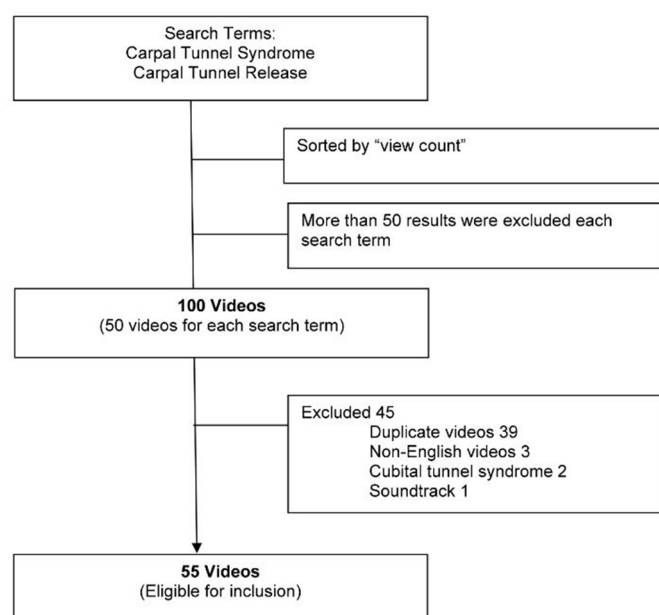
Search Terms:
Carpal Tunnel Syndrome
Carpal Tunnel Release

Sorted by “view count”

More than 50 results were excluded each search term

**100 Videos**
(50 videos for each search term)

Excluded 45
Duplicate videos 39
Non-English videos 3
Cubital tunnel syndrome 2
Soundtrack 1

**55 Videos**
(Eligible for inclusion)